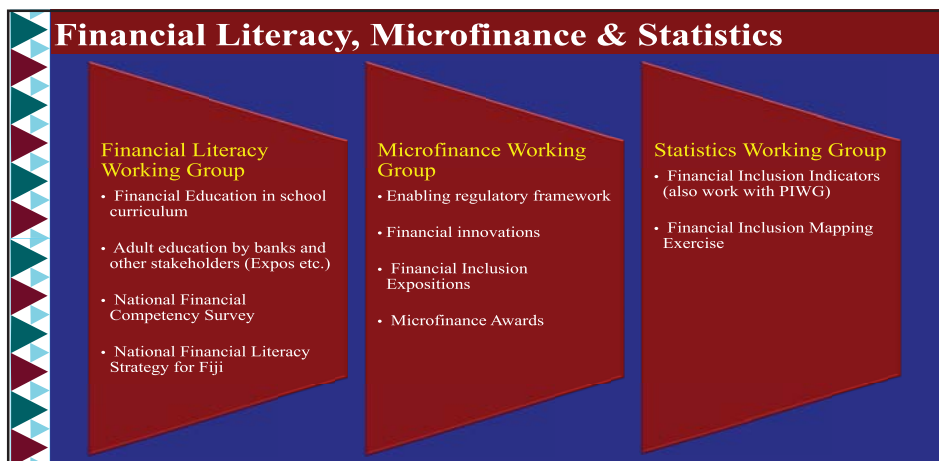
Financial Literacy, Microfinance & Statistics

Financial Literacy Working Group

• Financial Education in school curriculum

• Adult education by banks and other stakeholders (Expos etc.)

• National Financial Competency Survey

• National Financial Literacy Strategy for Fiji

Microfinance Working Group

• Enabling regulatory framework

• Financial innovations

• Financial Inclusion Expositions

• Microfinance Awards

Statistics Working Group

• Financial Inclusion Indicators (also work with PIWG)

• Financial Inclusion Mapping Exercise